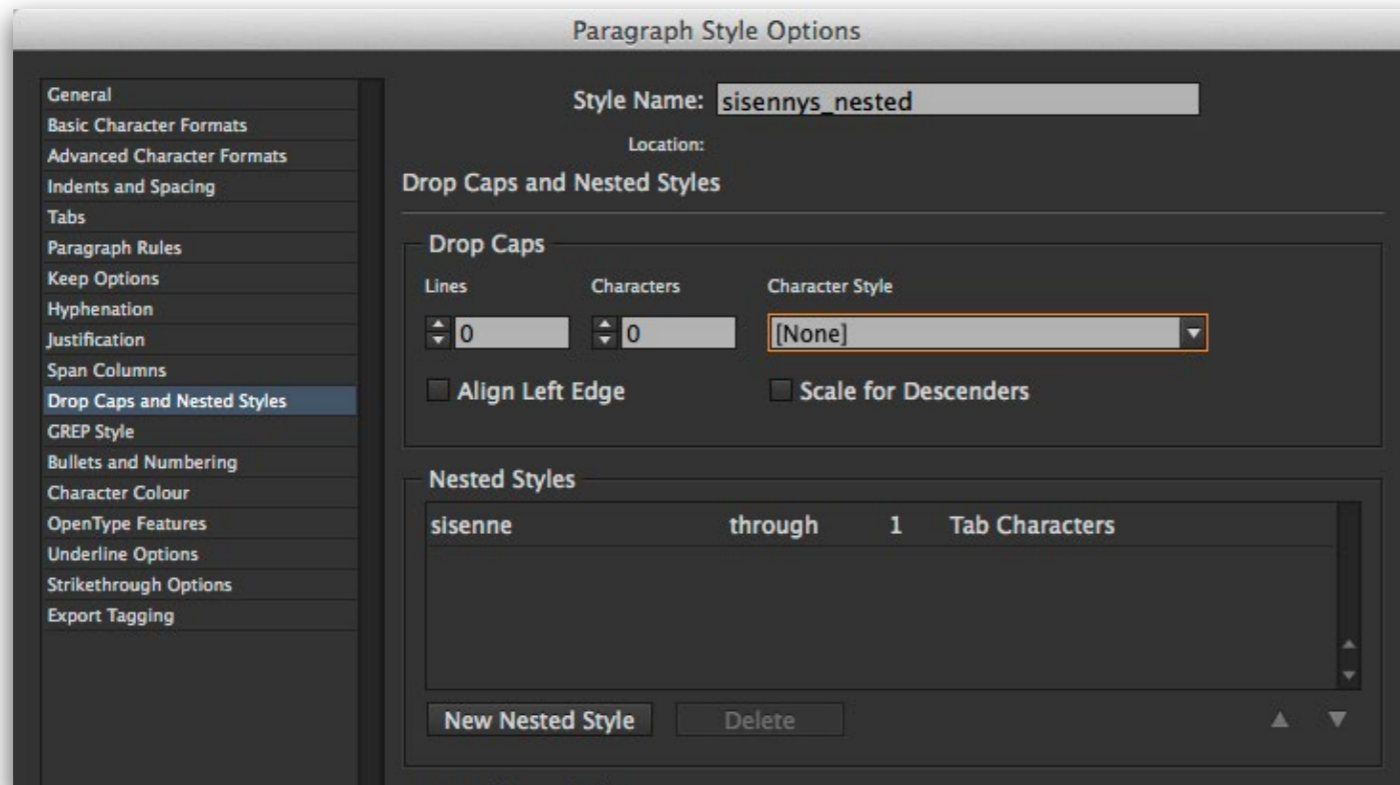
Paragraph Style Options

General
Basic Character Formats
Advanced Character Formats
Indents and Spacing
Tabs
Paragraph Rules
Keep Options
Hyphenation
Justification
Span Columns
Drop Caps and Nested Styles
GREP Style
Bullets and Numbering
Character Colour
OpenType Features
Underline Options
Strikethrough Options
Export Tagging

Style Name: sisennys_nested

Location:

Drop Caps and Nested Styles

Drop Caps

Lines
Characters
Character Style

0
0
[None]

Align Left Edge
Scale for Descenders

Nested Styles

| sisenne | through | 1 | Tab Characters |
|---|---|---|---|

New Nested Style
Delete